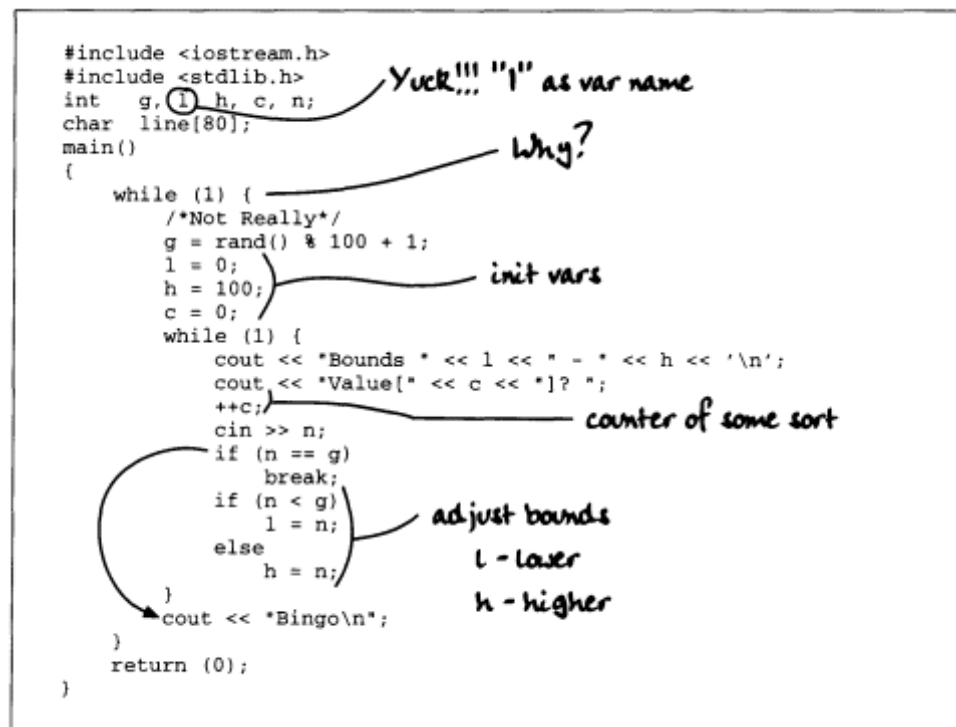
#include <iostream.h>
#include <stdlib.h>
int g, l, h, c, n;
char line[80];
main()
{
    while (1) {
        /*Not Really*/
        g = rand() % 100 + 1;
        l = 0;
        h = 100;
        c = 0;
        while (1) {
            cout << "Bounds " << l << " - " << h << '\n';
            cout << "Value[" << c << "]? ";
            ++c;
            cin >> n;
            if (n == g)
                break;
            if (n < g)
                l = n;
            else
                h = n;
        }
        cout << "Bingo\n";
    }
    return (0);
}

Yuck!!! "l" as var name

Why?

init vars

counter of some sort

adjust bounds
l - lower
h - higher